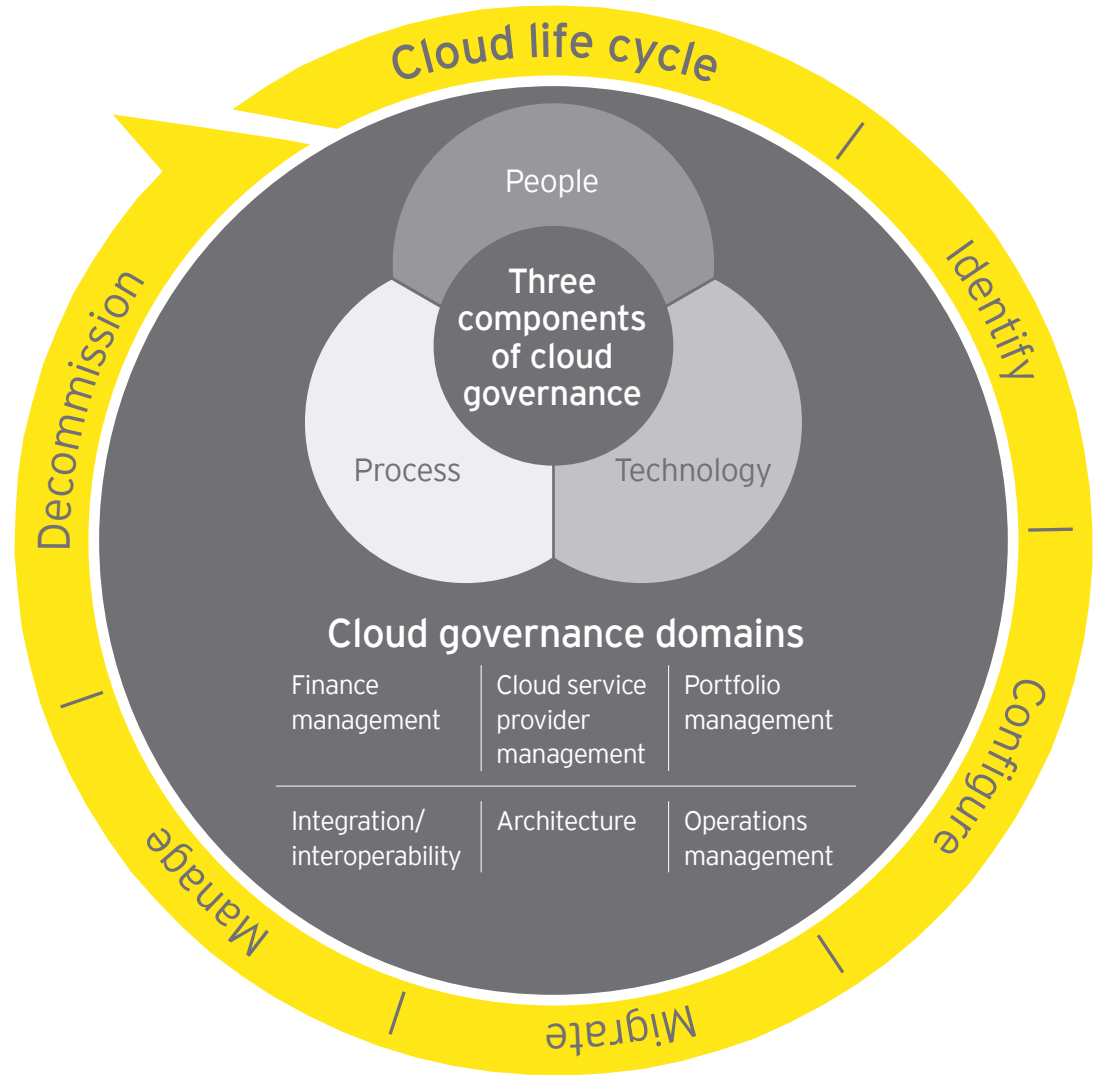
Cloud life cycle

Identify

Configure

Migrate

Manage

Decommission

People

Three components of cloud governance

Process

Technology

Cloud governance domains

| Finance management | Cloud service provider management | Portfolio management |
|---|---|---|
| Integration/ interoperability | Architecture | Operations management |